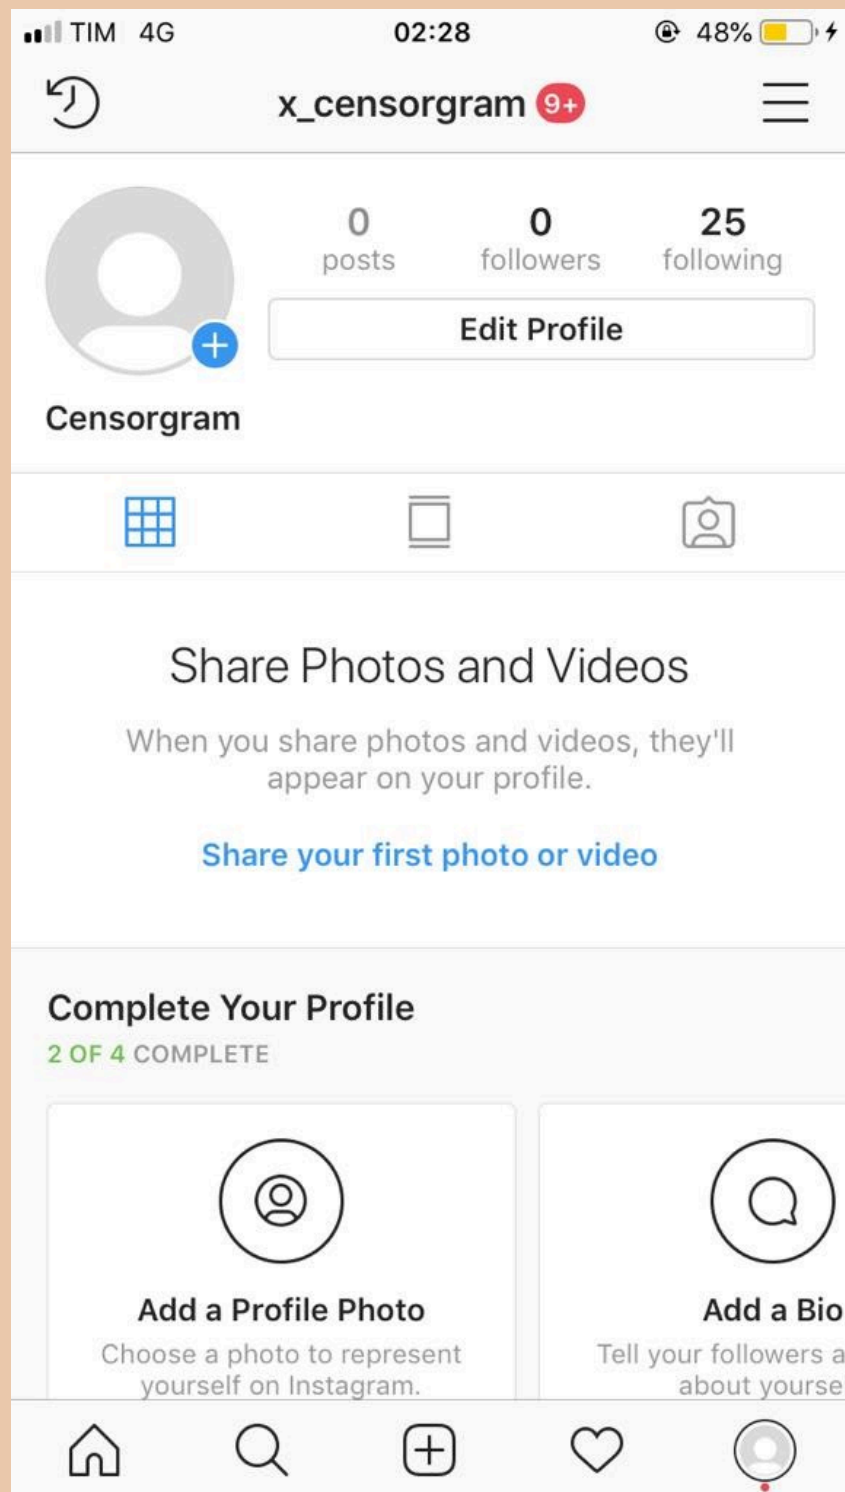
TIM 4G 02:28 48%

x_censorgram 9+

0 posts 0 followers 25 following

Edit Profile

Censorgram

Share Photos and Videos

When you share photos and videos, they'll appear on your profile.

Share your first photo or video

Complete Your Profile

2 OF 4 COMPLETE

Add a Profile Photo

Choose a photo to represent yourself on Instagram.

Add a Bio

Tell your followers a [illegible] about yourse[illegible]